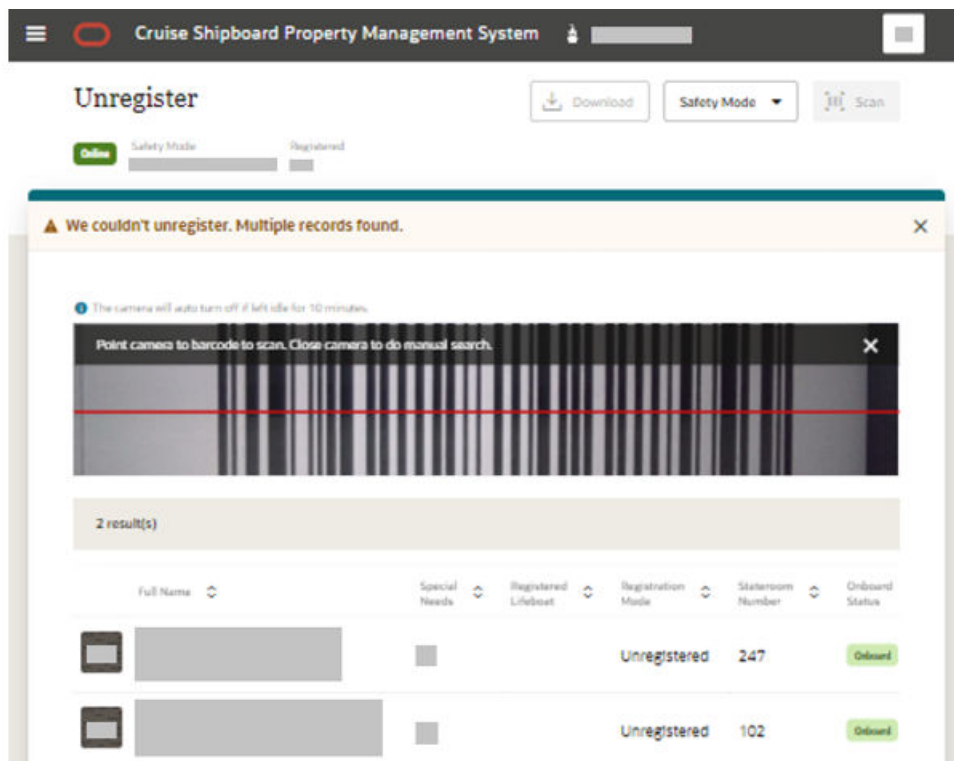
Cruise Shipboard Property Management System

Unregister

Download

Safety Mode

Scan

Online

Safety Mode

Registered

We couldn't unregister. Multiple records found.

The camera will auto turn off if left idle for 10 minutes.

Point camera to barcode to scan. Close camera to do manual search.

2 result(s)

| | Full Name | Special Needs | Registered Lifeboat | Registration Mode | Stateroom Number | Onboard Status |
|---|---|---|---|---|---|---|
| | | | | Unregistered | 247 | Onboard |
| | | | | Unregistered | 102 | Onboard |